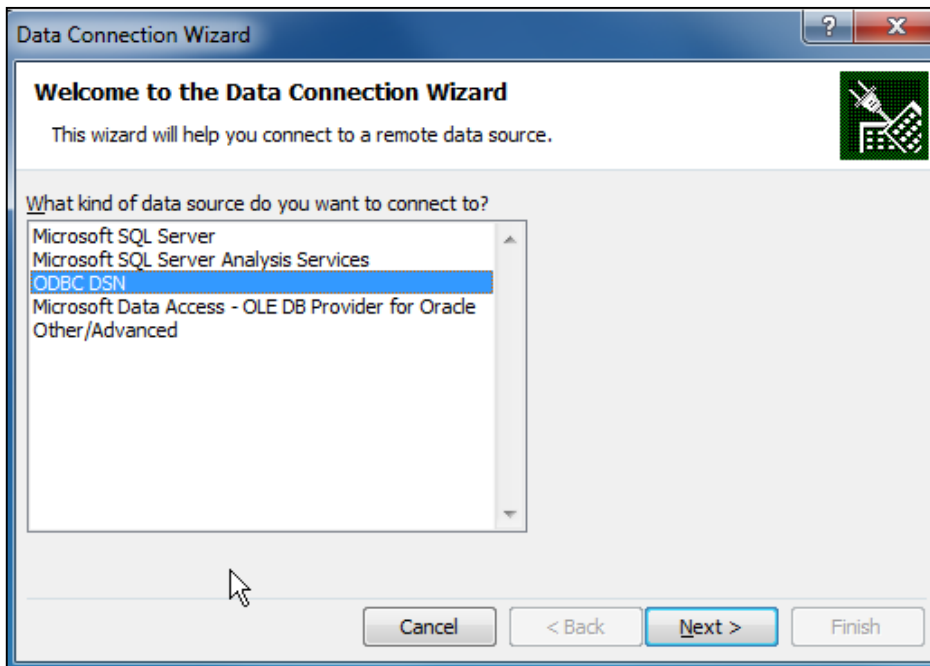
Data Connection Wizard

?

X

Welcome to the Data Connection Wizard

This wizard will help you connect to a remote data source.

What kind of data source do you want to connect to?

Microsoft SQL Server
Microsoft SQL Server Analysis Services
ODBC DSN
Microsoft Data Access - OLE DB Provider for Oracle
Other/Advanced

Cancel

< Back

Next >

Finish